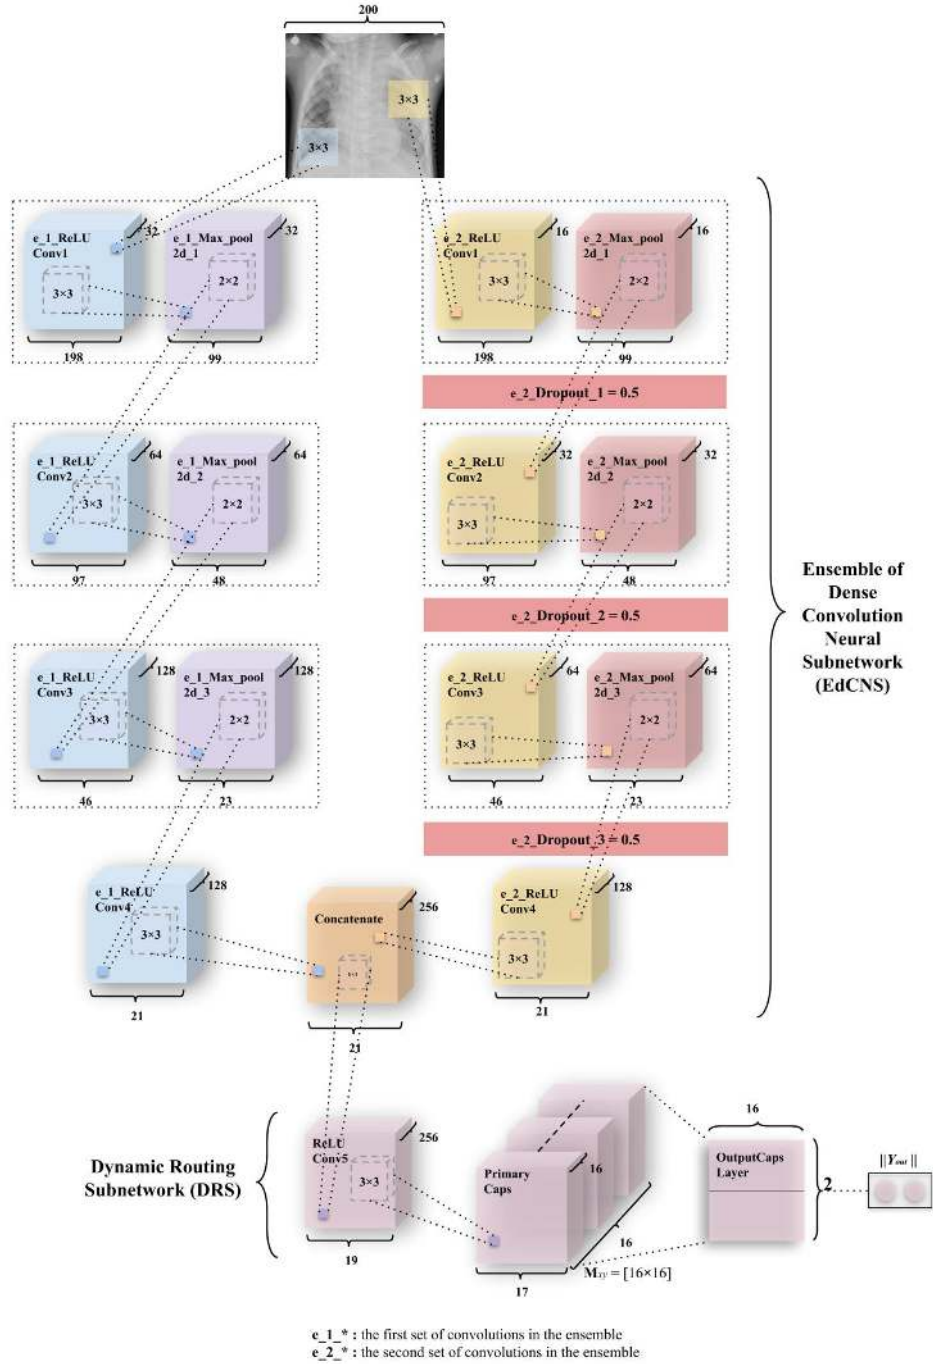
200

3×3

3×3

e_1_ReLU Conv1
32
3×3
198

e_1_Max_pool 2d_1
32
2×2
99

e_2_ReLU Conv1
16
3×3
198

e_2_Max_pool 2d_1
16
2×2
99

e_2_Dropout_1 = 0.5

e_1_ReLU Conv2
64
3×3
97

e_1_Max_pool 2d_2
64
2×2
48

e_2_ReLU Conv2
32
3×3
97

e_2_Max_pool 2d_2
32
2×2
48

e_2_Dropout_2 = 0.5

e_1_ReLU Conv3
128
3×3
46

e_1_Max_pool 2d_3
128
2×2
23

e_2_ReLU Conv3
64
3×3
46

e_2_Max_pool 2d_3
64
2×2
23

e_2_Dropout_3 = 0.5

Ensemble of Dense Convolution Neural Subnetwork (EdCNS)

e_1_ReLU Conv4
128
3×3
21

Concatenate
256
1×1
21

e_2_ReLU Conv4
128
3×3
21

Dynamic Routing Subnetwork (DRS)

ReLU Conv5
256
3×3
19

Primary Caps
16
16
17
$M_{xy}$ = [16×16]

16
OutputCaps Layer
2

$||Y_{out}||$

e_1_* : the first set of convolutions in the ensemble
e_2_* : the second set of convolutions in the ensemble